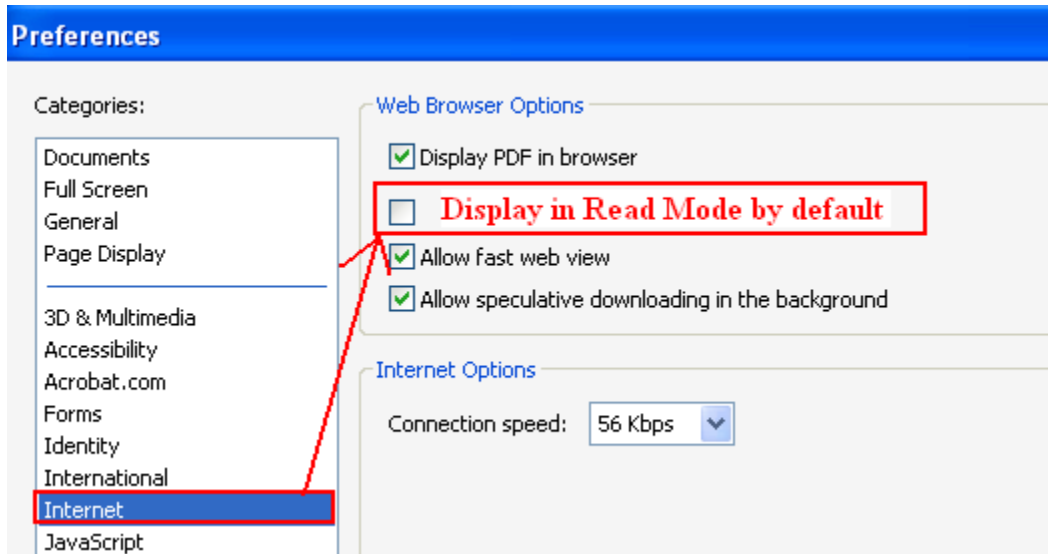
Preferences

Categories:

Documents
Full Screen
General
Page Display

3D & Multimedia
Accessibility
Acrobat.com
Forms
Identity
International
Internet
JavaScript

Web Browser Options

Display PDF in browser

Display in Read Mode by default

Allow fast web view

Allow speculative downloading in the background

Internet Options

Connection speed: 56 Kbps